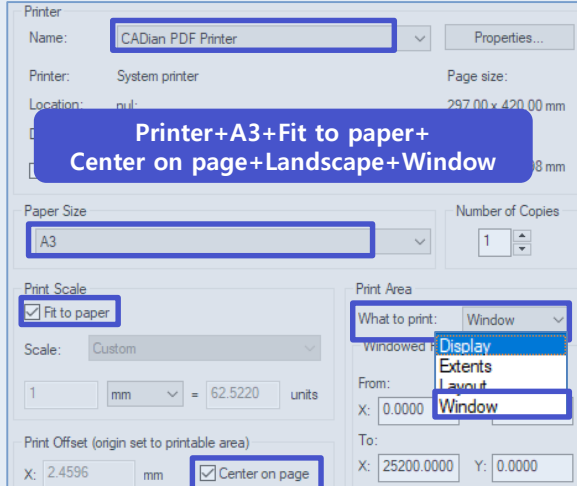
Printer

Name: CADian PDF Printer

Properties...

Printer: System printer

Page size:

Location: nul:

297.00 x 420.00 mm

Printer+A3+Fit to paper+
Center on page+Landscape+Window

98 mm

Paper Size

A3

Number of Copies

1

Print Scale

Fit to paper

Scale: Custom

1 mm = 62.5220 units

Print Area

What to print: Window

Windowed F

Display

Extents

Layout

Window

From:

X: 0.0000

To:

X: 25200.0000 Y: 0.0000

Print Offset (origin set to printable area)

X: 2.4596 mm

Center on page